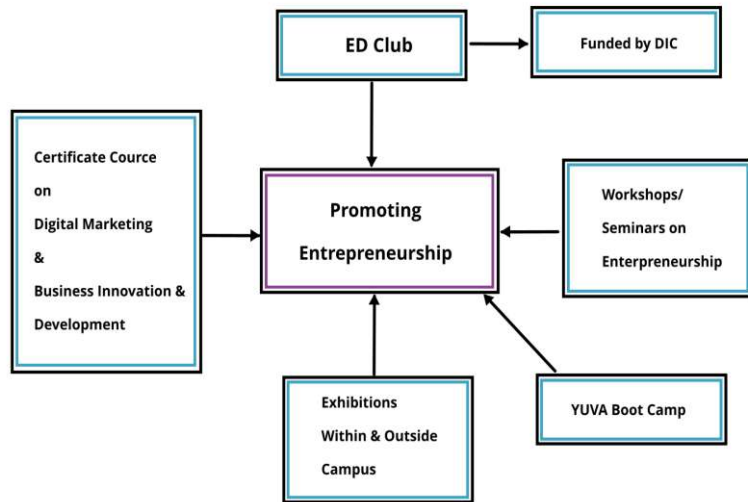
ED Club

Funded by DIC

Certificate Cource on Digital Marketing & Business Innovation & Development

Promoting Entrepreneurship

Workshops/ Seminars on Enterpreneurship

Exhibitions Within & Outside Campus

YUVA Boot Camp